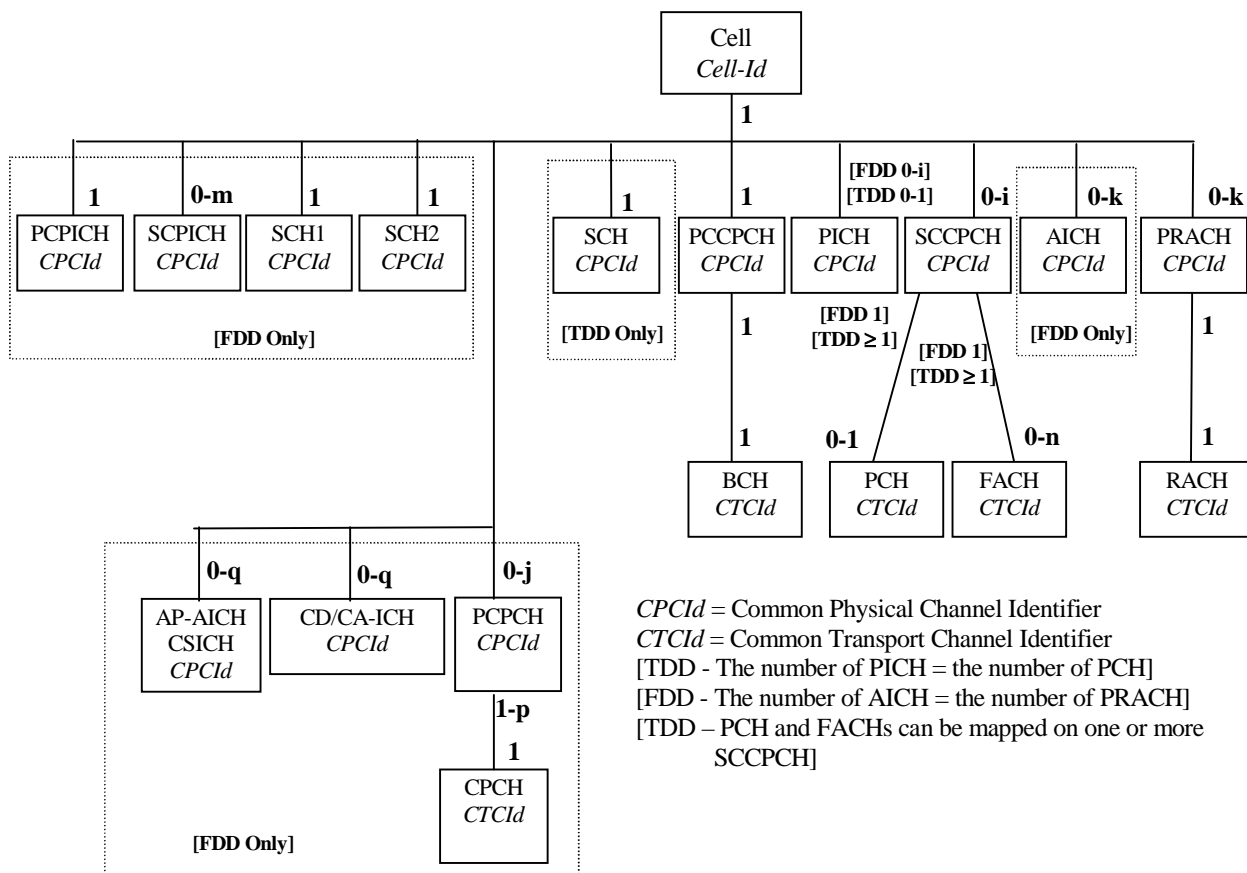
Cell
Cell-Id

1

1
PCPICH
CPCId

0-m
SCPICH
CPCId

1
SCH1
CPCId

1
SCH2
CPCId

[FDD Only]

1
SCH
CPCId

[TDD Only]

1
PCCPCH
CPCId

1

1
BCH
CTCId

[FDD 0-i]
[TDD 0-1]
PICH
CPCId

[FDD 1]
[TDD ≥ 1]

0-i
SCCPCH
CPCId

[FDD 1]
[TDD ≥ 1]

0-1
PCH
CTCId

0-n
FACH
CTCId

0-k
AICH
CPCId

[FDD Only]

0-k
PRACH
CPCId

1

1
RACH
CTCId

0-q
AP-AICH
CSICH
CPCId

0-q
CD/CA-ICH
CPCId

0-j
PCPCH
CPCId

1-p

1
CPCH
CTCId

[FDD Only]

CPCId = Common Physical Channel Identifier
CTCId = Common Transport Channel Identifier
[TDD - The number of PICH = the number of PCH]
[FDD - The number of AICH = the number of PRACH]
[TDD – PCH and FACHs can be mapped on one or more SCCPCH]